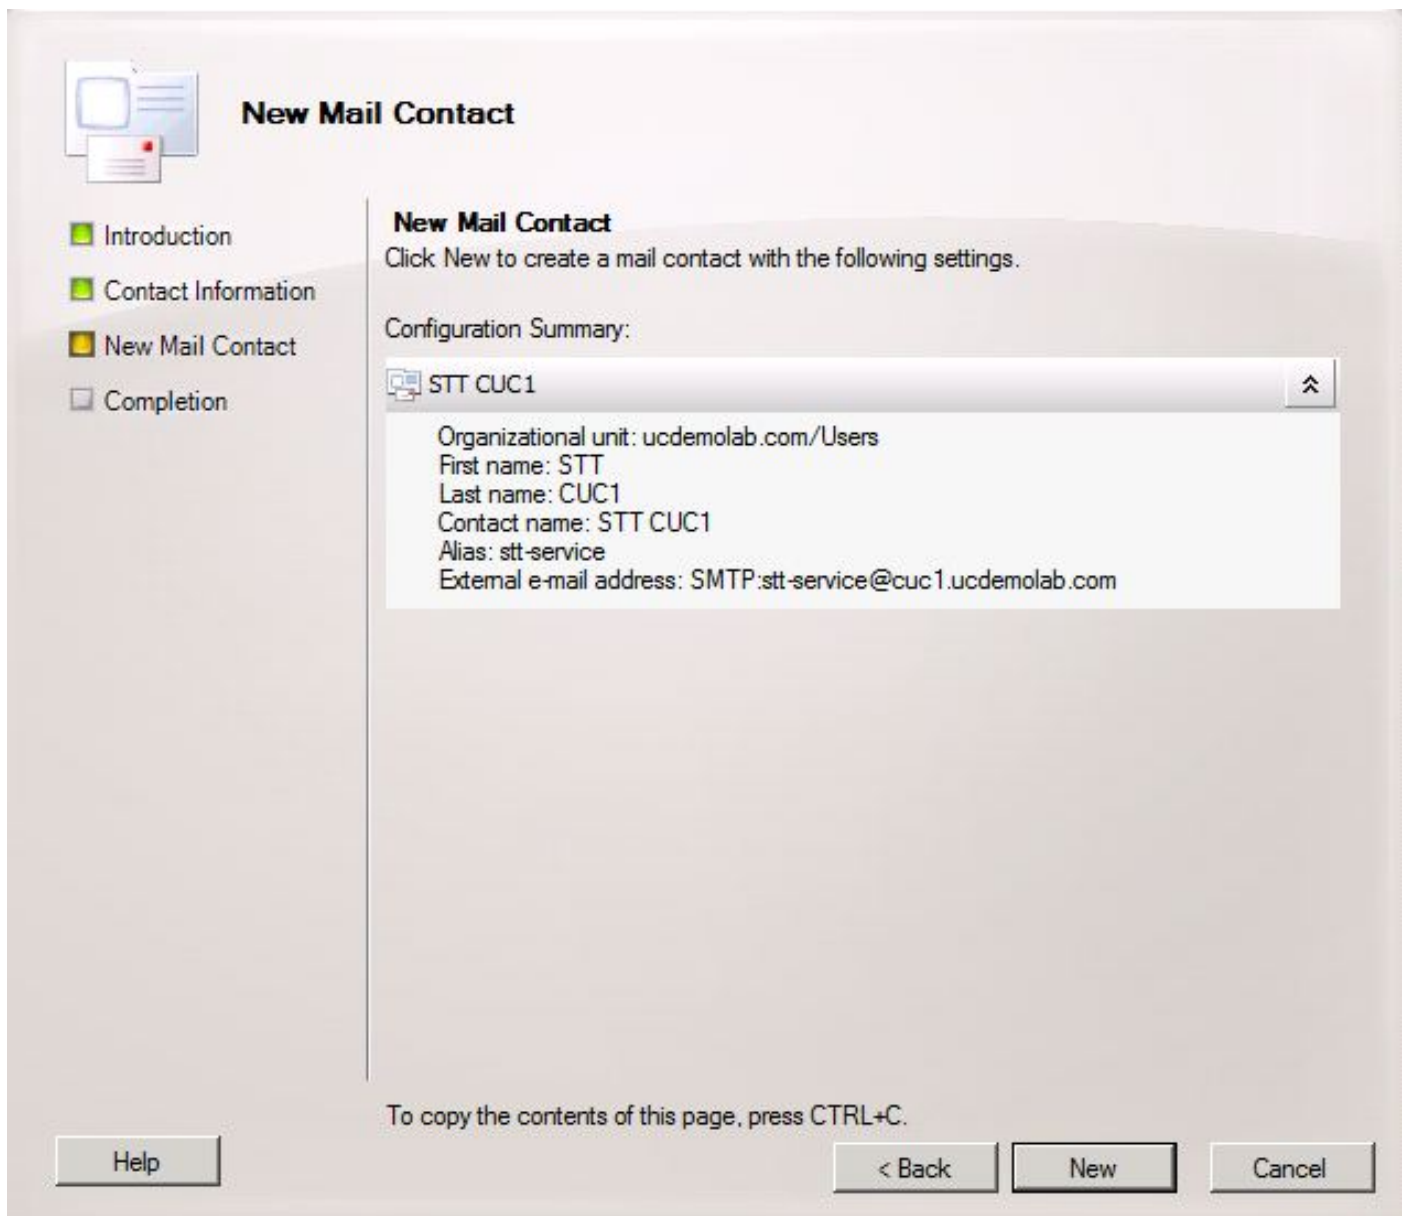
New Mail Contact

Introduction

Contact Information

New Mail Contact

Completion

New Mail Contact

Click New to create a mail contact with the following settings.

Configuration Summary:

STT CUC1

Organizational unit: ucdemolab.com/Users
First name: STT
Last name: CUC1
Contact name: STT CUC1
Alias: stt-service
External e-mail address: SMTP:stt-service@cuc1.ucdemolab.com

To copy the contents of this page, press CTRL+C.

Help

< Back

New

Cancel